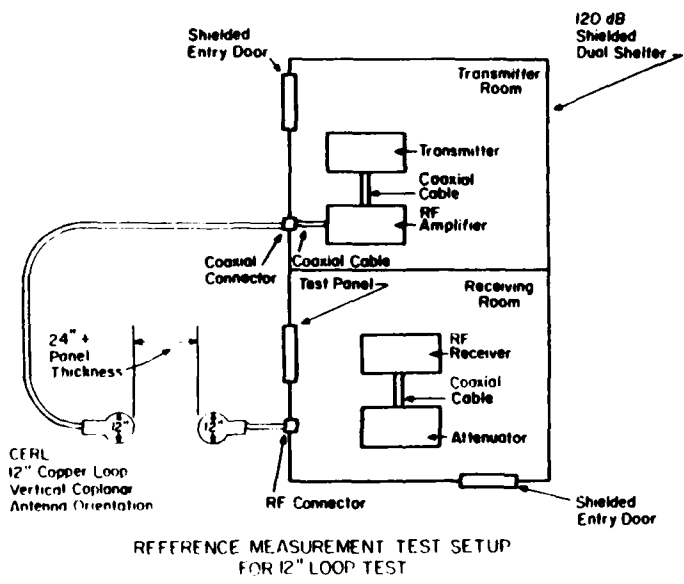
Shielded Entry Door

120 dB Shielded Dual Shelter

Transmitter Room

Transmitter

Coaxial Cable

RF Amplifier

Coaxial Connector

Coaxial Cable

Test Panel

Receiving Room

24" + Panel Thickness

RF Receiver

Coaxial Cable

Attenuator

12"

12"

CERL
12" Copper Loop
Vertical Coplanar
Antenna Orientation

RF Connector

Shielded Entry Door

REFERENCE MEASUREMENT TEST SETUP
FOR 12" LOOP TEST